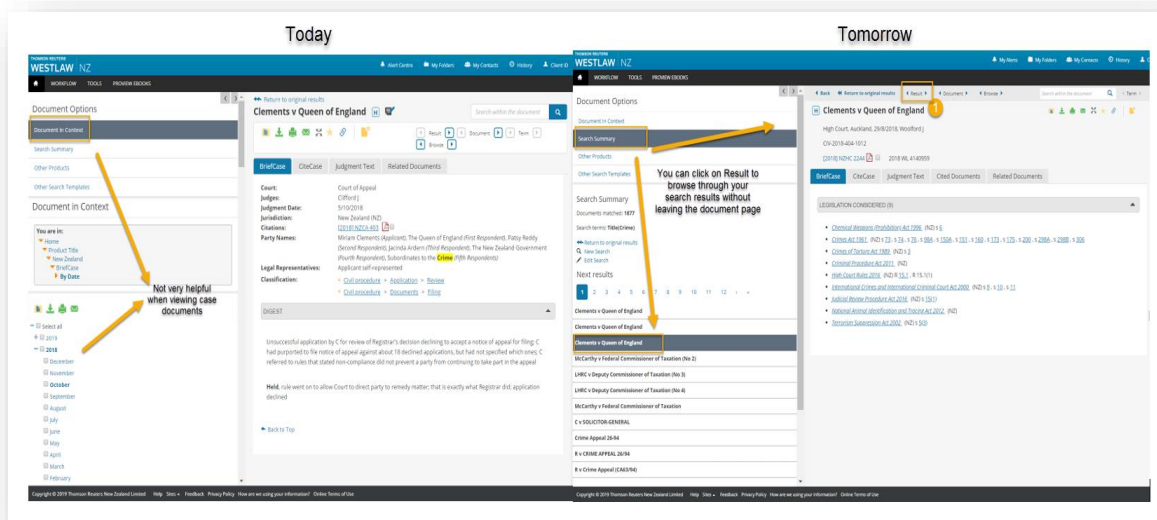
Today

THOMSON REUTERS
WESTLAW NZ
Alert Centre My Folders My Contacts History Client ID
WORKFLOW TOOLS PROVIEW EBOOKS

Document Options
Document in Context
Search Summary
Other Products
Other Search Templates
Document in Context
You are in:
Home
Product Title
New Zealand
BriefCase
By Date

Not very helpful when viewing case documents

Select all
2019
2018
December
November
October
September
August
July
June
May
April
March
February

Return to original results
Clements v Queen of England
Search within the document
Result Document Term Browse
BriefCase CiteCase Judgment Text Related Documents

Court: Court of Appeal
Judge: Clifford J
Judgment Date: 5/10/2018
Jurisdiction: New Zealand (NZ)
Citations: [2018] NZCA 493
Party Names: Miriam Clements (Applicant), The Queen of England (First Respondent), Patsy Reddy (Second Respondent), Jacinda Ardern (Third Respondent), The New Zealand Government (Fourth Respondent), Subordinates to the Crime (Fifth Respondents)
Legal Representatives: Applicant self-represented
Classification: Civil procedure > Application > Review
Civil procedure > Documents > Filing

DIGEST
Unsuccessful application by C for review of Registrar's decision declining to accept a notice of appeal for filing; C had purported to file notice of appeal against about 18 declined applications, but had not specified which ones; C referred to rules that stated non-compliance did not prevent a party from continuing to take part in the appeal

Held, rule went on to allow Court to direct party to remedy matter; that is exactly what Registrar did; application declined

Back to Top

Copyright © 2019 Thomson Reuters New Zealand Limited Help Sites Feedback Privacy Policy How are we using your information? Online Terms of Use

Tomorrow

THOMSON REUTERS
WESTLAW NZ
My Alerts My Folders My Contacts History
WORKFLOW TOOLS PROVIEW EBOOKS

Back Return to original results Result Document Browse
Search within the document Term

Document Options
Document in Context
Search Summary
Other Products
Other Search Templates

You can click on Result to browse through your search results without leaving the document page

Search Summary
Documents matched: 1877
Search terms: Title(Crime)
Return to original results
New Search
Edit Search
Next results
1 2 3 4 5 6 7 8 9 10 11 12
Clements v Queen of England
Clements v Queen of England
Clements v Queen of England
McCarthy v Federal Commissioner of Taxation (No 2)
LHRC v Deputy Commissioner of Taxation (No 3)
LHRC v Deputy Commissioner of Taxation (No 4)
McCarthy v Federal Commissioner of Taxation
C v SOLICITOR-GENERAL
Crime Appeal 26-94
R v CRIME APPEAL 26/94
R v Crime Appeal (CA63/94)

Clements v Queen of England
High Court, Auckland, 29/8/2018, Woolford J
CIV-2018-404-1012
[2018] NZHC 2244 2018 WL 4140959
BriefCase CiteCase Judgment Text Cited Documents Related Documents

LEGISLATION CONSIDERED (9)
Chemical Weapons (Prohibition) Act 1996 (NZ) s 6
Crimes Act 1961 (NZ) s 73, s 74, s 76, s 98A, s 150A, s 151, s 160, s 173, s 175, s 200, s 298A, s 298B, s 306
Crimes of Torture Act 1989 (NZ) s 3
Criminal Procedure Act 2011 (NZ)
High Court Rules 2016 (NZ) R 15.1, R 15.1(1)
International Crimes and International Criminal Court Act 2000 (NZ) s 9, s 10, s 11
Judicial Review Procedure Act 2016 (NZ) s 15(1)
National Animal Identification and Tracing Act 2012 (NZ)
Terrorism Suppression Act 2002 (NZ) s 5(3)

Copyright © 2019 Thomson Reuters New Zealand Limited Help Sites Feedback Privacy Policy How are we using your information? Online Terms of Use